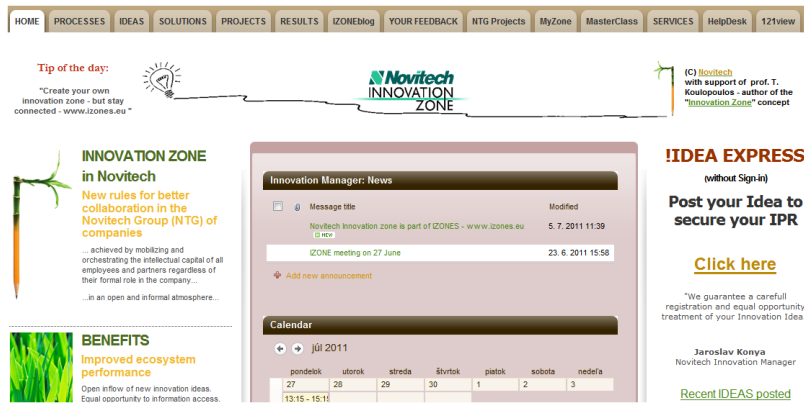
HOME | PROCESSES | IDEAS | SOLUTIONS | PROJECTS | RESULTS | IZONEblog | YOUR FEEDBACK | NTG Projects | MyZone | MasterClass | SERVICES | HelpDesk | 121view

Tip of the day:

"Create your own innovation zone - but stay connected - www.izones.eu "

Novitech INNOVATION ZONE

(C) Novitech with support of prof. T. Koulopoulos - author of the "Innovation Zone" concept

INNOVATION ZONE in Novitech

New rules for better collaboration in the Novitech Group (NTG) of companies

... achieved by mobilizing and orchestrating the intellectual capital of all employees and partners regardless of their formal role in the company...

...in an open and informal atmosphere...

BENEFITS

Improved ecosystem performance

Open inflow of new innovation ideas. Equal opportunity to information access.

Innovation Manager: News

| | | Message title | Modified |
|---|---|---|---|
| | | Novitech Innovation zone is part of IZONES - www.izones.eu NEW | 5. 7. 2011 11:39 |
| | | IZONE meeting on 27 June | 23. 6. 2011 15:58 |

Add new announcement

Calendar

júl 2011

| pondelok | utorok | streda | štvrtok | piatok | sobota | nedeľa |
|---|---|---|---|---|---|---|
| 27 | 28 | 29 | 30 | 1 | 2 | 3 |
| 13:15 - 15:1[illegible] | | | | | | |

!IDEA EXPRESS

(without Sign-in)

Post your Idea to secure your IPR

Click here

"We guarantee a carefull registration and equal opportunity treatment of your Innovation Idea

Jaroslav Konya
Novitech Innovation Manager

Recent IDEAS posted